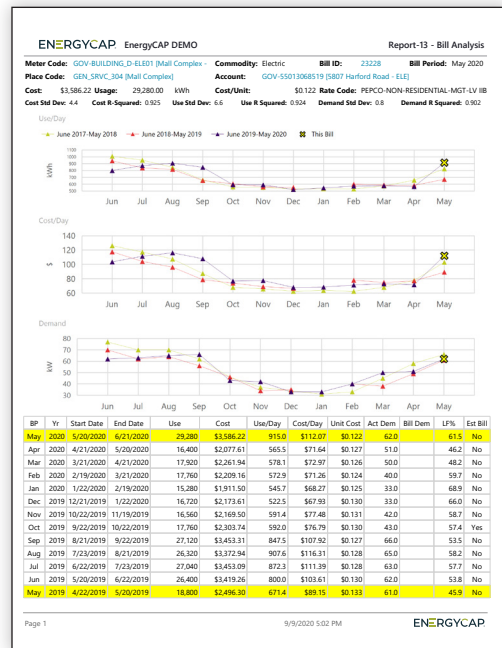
ENERGYCAP EnergyCAP DEMO

Report-13 - Bill Analysis

Meter Code: GOV-BUILDING_D-ELE01 [Mall Complex - Commodity: Electric Bill ID: 23228 Bill Period: May 2020

Place Code: GEN_SRVC_304 [Mall Complex] Account: GOV-55013068519 [5807 Harford Road - ELE]

Cost: $3,586.22 Usage: 29,280.00 kWh Cost/Unit: $0.122 Rate Code: PEPCO-NON-RESIDENTIAL-MGT-LV IIB

Cost Std Dev: 4.4 Cost R-Squared: 0.925 Use Std Dev: 6.6 Use R Squared: 0.924 Demand Std Dev: 0.8 Demand R Squared: 0.902

Use/Day

June 2017-May 2018 June 2018-May 2019 June 2019-May 2020 This Bill

kWh

1100 1000 900 800 700 600 500

Jun Jul Aug Sep Oct Nov Dec Jan Feb Mar Apr May

Cost/Day

$

140 120 100 80 60

Jun Jul Aug Sep Oct Nov Dec Jan Feb Mar Apr May

Demand

kW

80 70 60 50 40 30

Jun Jul Aug Sep Oct Nov Dec Jan Feb Mar Apr May

| BP | Yr | Start Date | End Date | Use | Cost | Use/Day | Cost/Day | Unit Cost | Act Dem | Bill Dem | LF% | Est Bill |
|---|---|---|---|---|---|---|---|---|---|---|---|---|
| May | 2020 | 5/20/2020 | 6/21/2020 | 29,280 | $3,586.22 | 915.0 | $112.07 | $0.122 | 62.0 | | 61.5 | No |
| Apr | 2020 | 4/21/2020 | 5/20/2020 | 16,400 | $2,077.61 | 565.5 | $71.64 | $0.127 | 51.0 | | 46.2 | No |
| Mar | 2020 | 3/21/2020 | 4/21/2020 | 17,920 | $2,261.94 | 578.1 | $72.97 | $0.126 | 50.0 | | 48.2 | No |
| Feb | 2020 | 2/19/2020 | 3/21/2020 | 17,760 | $2,209.16 | 572.9 | $71.26 | $0.124 | 40.0 | | 59.7 | No |
| Jan | 2020 | 1/22/2020 | 2/19/2020 | 15,280 | $1,911.50 | 545.7 | $68.27 | $0.125 | 33.0 | | 68.9 | No |
| Dec | 2019 | 12/21/2019 | 1/22/2020 | 16,720 | $2,173.61 | 522.5 | $67.93 | $0.130 | 33.0 | | 66.0 | No |
| Nov | 2019 | 10/22/2019 | 11/19/2019 | 16,560 | $2,169.50 | 591.4 | $77.48 | $0.131 | 42.0 | | 58.7 | No |
| Oct | 2019 | 9/22/2019 | 10/22/2019 | 17,760 | $2,303.74 | 592.0 | $76.79 | $0.130 | 43.0 | | 57.4 | Yes |
| Sep | 2019 | 8/21/2019 | 9/22/2019 | 27,120 | $3,453.31 | 847.5 | $107.92 | $0.127 | 66.0 | | 53.5 | No |
| Aug | 2019 | 7/23/2019 | 8/21/2019 | 26,320 | $3,372.94 | 907.6 | $116.31 | $0.128 | 65.0 | | 58.2 | No |
| Jul | 2019 | 6/22/2019 | 7/23/2019 | 27,040 | $3,453.09 | 872.3 | $111.39 | $0.128 | 63.0 | | 57.7 | No |
| Jun | 2019 | 5/20/2019 | 6/22/2019 | 26,400 | $3,419.26 | 800.0 | $103.61 | $0.130 | 62.0 | | 53.8 | No |
| May | 2019 | 4/22/2019 | 5/20/2019 | 18,800 | $2,496.30 | 671.4 | $89.15 | $0.133 | 61.0 | | 45.9 | No |

Page 1 9/9/2020 5:02 PM ENERGYCAP